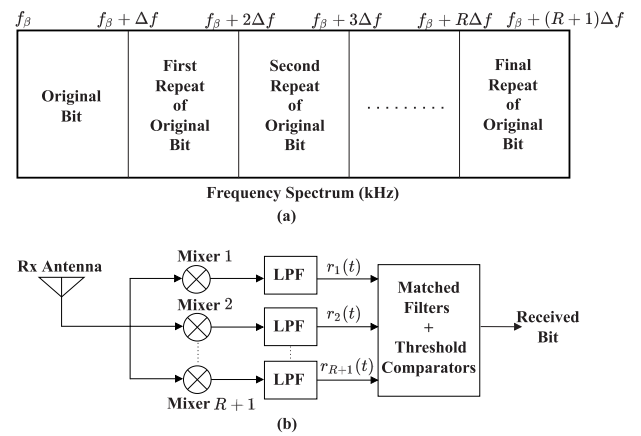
$f_\beta$ $f_\beta + \Delta f$ $f_\beta + 2\Delta f$ $f_\beta + 3\Delta f$ $f_\beta + R\Delta f$ $f_\beta + (R+1)\Delta f$

Original Bit

First Repeat of Original Bit

Second Repeat of Original Bit

.........

Final Repeat of Original Bit

Frequency Spectrum (kHz)

(a)

Rx Antenna

Mixer 1

Mixer 2

Mixer $R+1$

LPF

LPF

LPF

$r_1(t)$

$r_2(t)$

$r_{R+1}(t)$

Matched Filters + Threshold Comparators

Received Bit

(b)